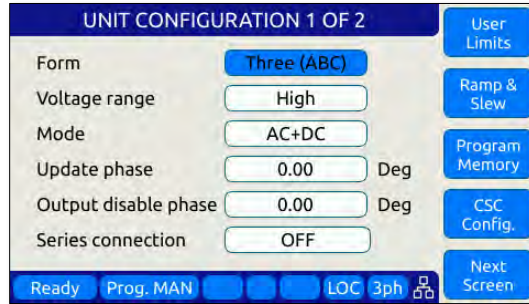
UNIT CONFIGURATION 1 OF 2

Form Three (ABC)

Voltage range High

Mode AC+DC

Update phase 0.00 Deg

Output disable phase 0.00 Deg

Series connection OFF

Ready Prog. MAN LOC 3ph

User Limits

Ramp & Slew

Program Memory

CSC Config.

Next Screen